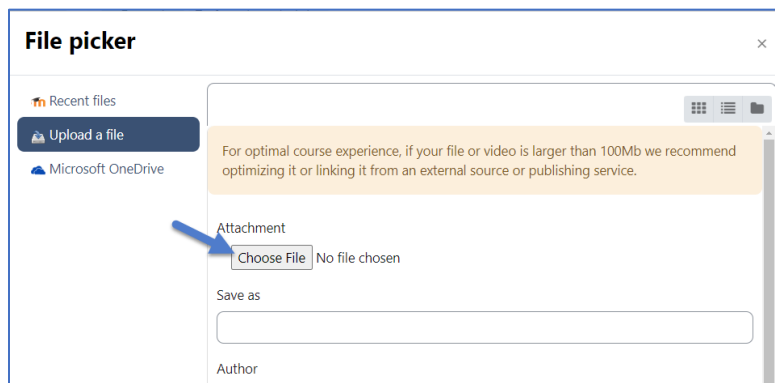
File picker

×

Recent files

Upload a file

Microsoft OneDrive

For optimal course experience, if your file or video is larger than 100Mb we recommend optimizing it or linking it from an external source or publishing service.

Attachment

Choose File No file chosen

Save as

Author